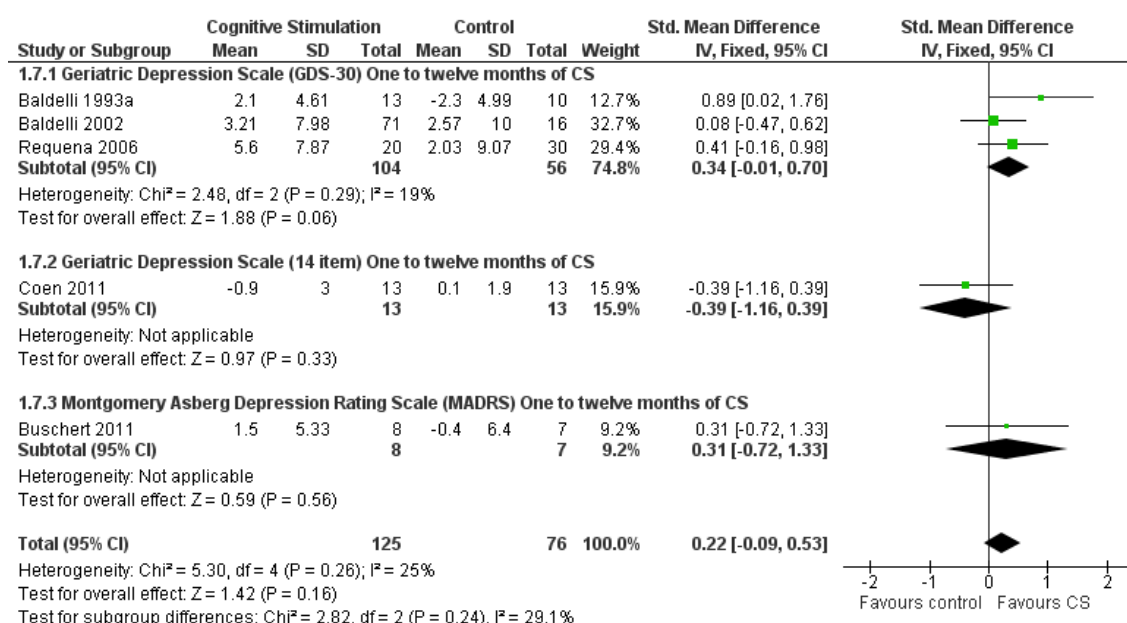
| Study or Subgroup | Cognitive Stimulation Mean | SD | Total | Control Mean | SD | Total | Weight | Std. Mean Difference IV, Fixed, 95% CI |
|---|---|---|---|---|---|---|---|---|
| **1.7.1 Geriatric Depression Scale (GDS-30) One to twelve months of CS** | | | | | | | | |
| Baldelli 1993a | 2.1 | 4.61 | 13 | -2.3 | 4.99 | 10 | 12.7% | 0.89 [0.02, 1.76] |
| Baldelli 2002 | 3.21 | 7.98 | 71 | 2.57 | 10 | 16 | 32.7% | 0.08 [-0.47, 0.62] |
| Requena 2006 | 5.6 | 7.87 | 20 | 2.03 | 9.07 | 30 | 29.4% | 0.41 [-0.16, 0.98] |
| **Subtotal (95% CI)** | | | **104** | | | **56** | **74.8%** | **0.34 [-0.01, 0.70]** |

Heterogeneity: Chi² = 2.48, df = 2 (P = 0.29); I² = 19%
Test for overall effect: Z = 1.88 (P = 0.06)

| | | | | | | | | |
|---|---|---|---|---|---|---|---|---|
| **1.7.2 Geriatric Depression Scale (14 item) One to twelve months of CS** | | | | | | | | |
| Coen 2011 | -0.9 | 3 | 13 | 0.1 | 1.9 | 13 | 15.9% | -0.39 [-1.16, 0.39] |
| **Subtotal (95% CI)** | | | **13** | | | **13** | **15.9%** | **-0.39 [-1.16, 0.39]** |

Heterogeneity: Not applicable
Test for overall effect: Z = 0.97 (P = 0.33)

| | | | | | | | | |
|---|---|---|---|---|---|---|---|---|
| **1.7.3 Montgomery Asberg Depression Rating Scale (MADRS) One to twelve months of CS** | | | | | | | | |
| Buschert 2011 | 1.5 | 5.33 | 8 | -0.4 | 6.4 | 7 | 9.2% | 0.31 [-0.72, 1.33] |
| **Subtotal (95% CI)** | | | **8** | | | **7** | **9.2%** | **0.31 [-0.72, 1.33]** |

Heterogeneity: Not applicable
Test for overall effect: Z = 0.59 (P = 0.56)

| | | | | | | | | |
|---|---|---|---|---|---|---|---|---|
| **Total (95% CI)** | | | **125** | | | **76** | **100.0%** | **0.22 [-0.09, 0.53]** |

Heterogeneity: Chi² = 5.30, df = 4 (P = 0.26); I² = 25%
Test for overall effect: Z = 1.42 (P = 0.16)
Test for subgroup differences: Chi² = 2.82, df = 2 (P = 0.24), I² = 29.1%

Std. Mean Difference
IV, Fixed, 95% CI
-2 -1 0 1 2
Favours control Favours CS